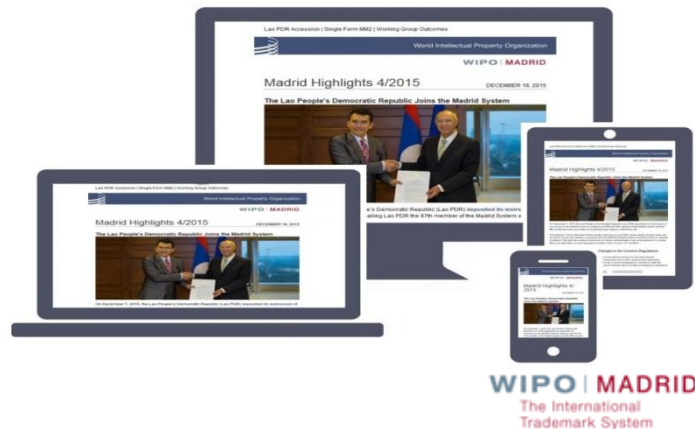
Lao PDR Accession | Single Form MM2 | Working Group Outcomes

World Intellectual Property Organization

WIPO | MADRID

Madrid Highlights 4/2015

DECEMBER 18, 2015

The Lao People's Democratic Republic Joins the Madrid System

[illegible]e's Democratic Republic (Lao PDR) deposited its instru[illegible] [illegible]aking Lao PDR the 97th member of the Madrid System a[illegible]

Lao PDR Accession | Single Form MM2 | Working Group Outcomes

World Intellectual Property Organization

WIPO | MADRID

Madrid Highlights 4/2015

DECEMBER 18, 2015

The Lao People's Democratic Republic Joins the Madrid System

On December 7, 2015, the Lao People's Democratic Republic (Lao PDR) deposited its instrument of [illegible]

Madrid Highlights 4/2015

The Lao People's Democratic Republic Joins the Madrid System

Changes to the Common Regulations

Madrid Highlights 4/2015

The Lao People's Democratic Republic Joins the Madrid System

WIPO | MADRID

The International Trademark System